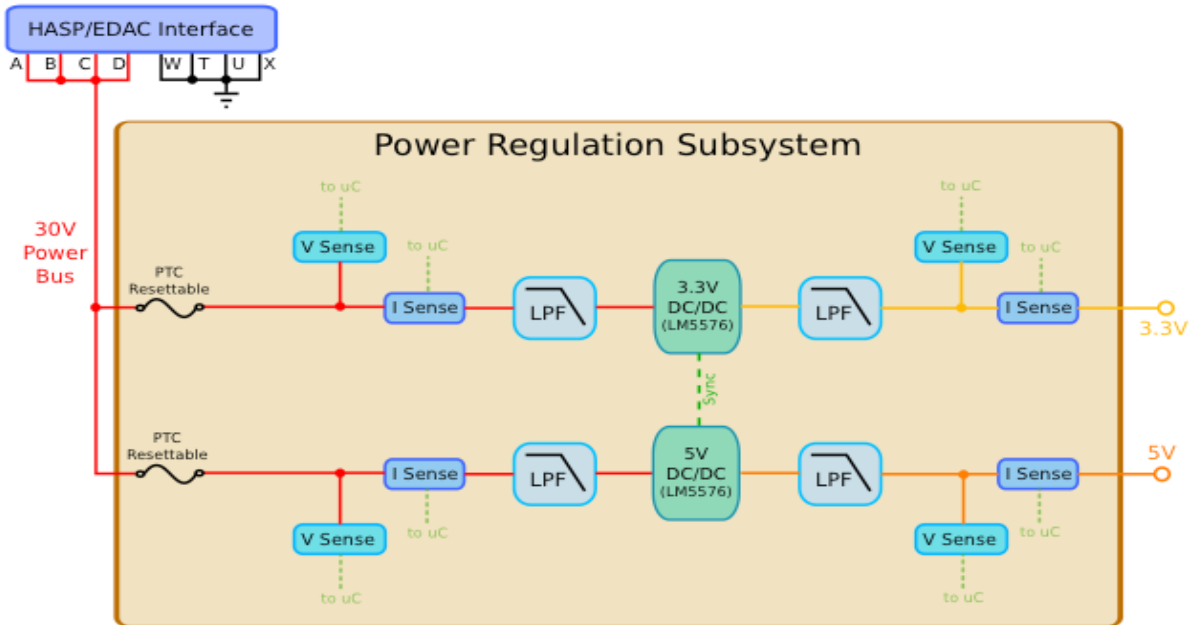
HASP/EDAC Interface

A B C D

W T U X

Power Regulation Subsystem

30V Power Bus

PTC Resettable

to uC

V Sense

to uC

I Sense

LPF

3.3V DC/DC (LM5576)

LPF

to uC

V Sense

to uC

I Sense

3.3V

Sync

PTC Resettable

I Sense

LPF

5V DC/DC (LM5576)

LPF

I Sense

5V

to uC

V Sense

to uC

to uC

V Sense

to uC